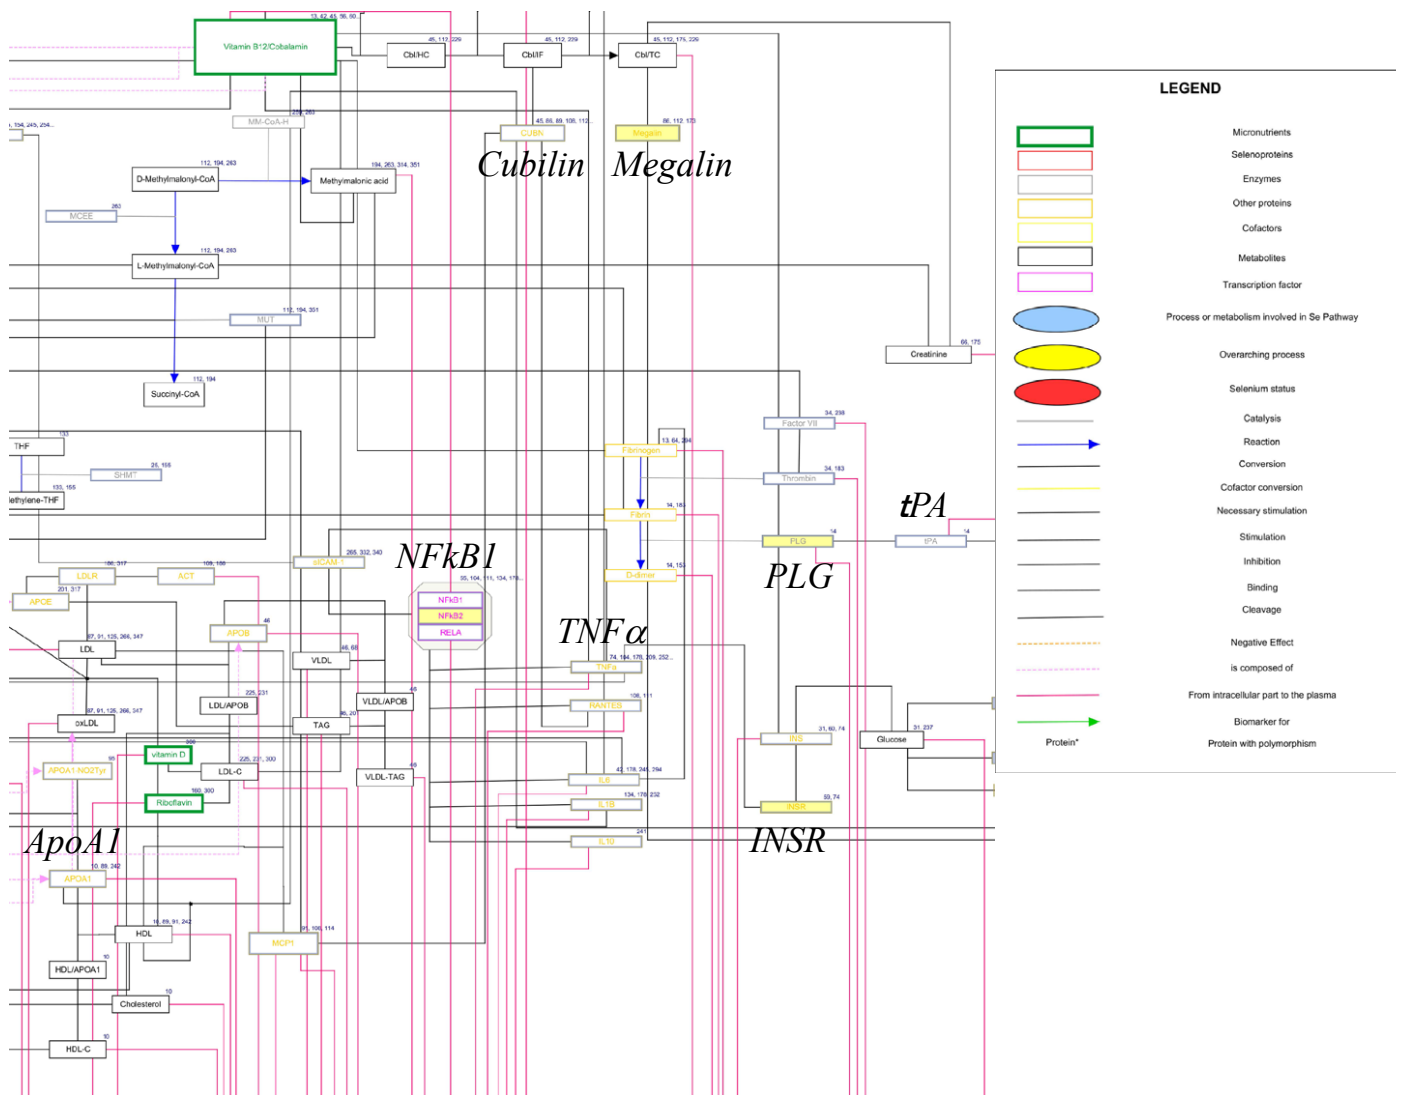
Vitamin B12/Cobalamin

13, 42, 43, 56, 60

Cbl/HC

45, 112, 229

Cbl/IF

45, 112, 229

Cbl/TC

45, 112, 175, 229

MM-CoA-H

279, 283

CUBN

45, 86, 89, 108, 112

Megalin

86, 112, 173

Cubilin

Megalin

, 154, 245, 254

D-Methylmalonyl-CoA

112, 194, 263

Methylmalonic acid

194, 263, 314, 351

MCEE

283

L-Methylmalonyl-CoA

112, 194, 263

MUT

112, 194, 351

Succinyl-CoA

112, 194

THF

133

SHMT

25, 155

133, 155

ethylene-THF

LDLR

186, 317

ACT

109, 186

sICAM-1

265, 332, 340

NFkB1

35, 104, 111, 134, 179

APOE

201, 317

APOB

46

NFkB1

NFkB2

RELA

LDL

87, 91, 128, 266, 347

VLDL

46, 68

LDL/APOB

225, 231

VLDL/APOB

46

oxLDL

87, 91, 128, 266, 347

TAG

46, 20

vitamin D

300

APOA1-NO2Tyr

98

LDL-C

225, 231, 300

VLDL-TAG

46

Riboflavin

180, 300

ApoA1

APOA1

10, 89, 242

HDL

10, 89, 91, 242

MCP1

91, 106, 114

HDL/APOA1

10

Cholesterol

10

HDL-C

10

Fibrinogen

13, 64, 294

Fibrin

14, 183

D-dimer

14, 153

TNFα

TNFα

74, 104, 178, 209, 252

RANTES

106, 111

IL6

42, 178, 245, 294

IL1B

134, 178, 232

IL10

241

Factor VII

34, 238

Thrombin

34, 183

FLG

14

PLG

tPA

tPA

14

INS

31, 60, 74

INSR

59, 74

INSR

Glucose

31, 237

Creatinine

66, 175

LEGEND

Micronutrients

Selenoproteins

Enzymes

Other proteins

Cofactors

Metabolites

Transcription factor

Process or metabolism involved in Se Pathway

Overarching process

Selenium status

Catalysis

Reaction

Conversion

Cofactor conversion

Necessary stimulation

Stimulation

Inhibition

Binding

Cleavage

Negative Effect

is composed of

From intracellular part to the plasma

Biomarker for

Protein*

Protein with polymorphism